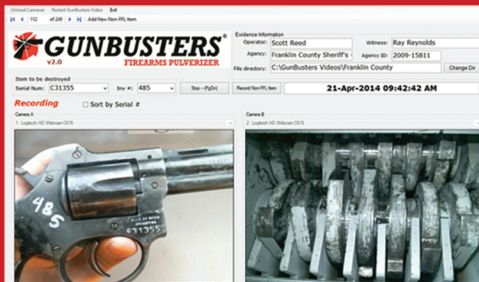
Unload Camera Restart GunBusters Video Exit

112 of 249 Add New Non FFL Item

GUNBUSTERS®
v2.0
FIREARMS PULVERIZER

Evidence Information
Operator: Scott Reed
Witness: Ray Reynolds
Agency: Franklin County Sheriff's
Agency ID: 2009-15811
File directory: C:\GunBusters Videos\Franklin County
Change Dir

Item to be destroyed
Serial Num: C31355
Inv #: 485
Stop -- (PgDn)
Record Non FFL Item
21-Apr-2014 09:42:42 AM

Recording
Sort by Serial #

Camera A
1 - Logitech HD Webcam C615

Camera B
2 - Logitech HD Webcam C615

485
C31355